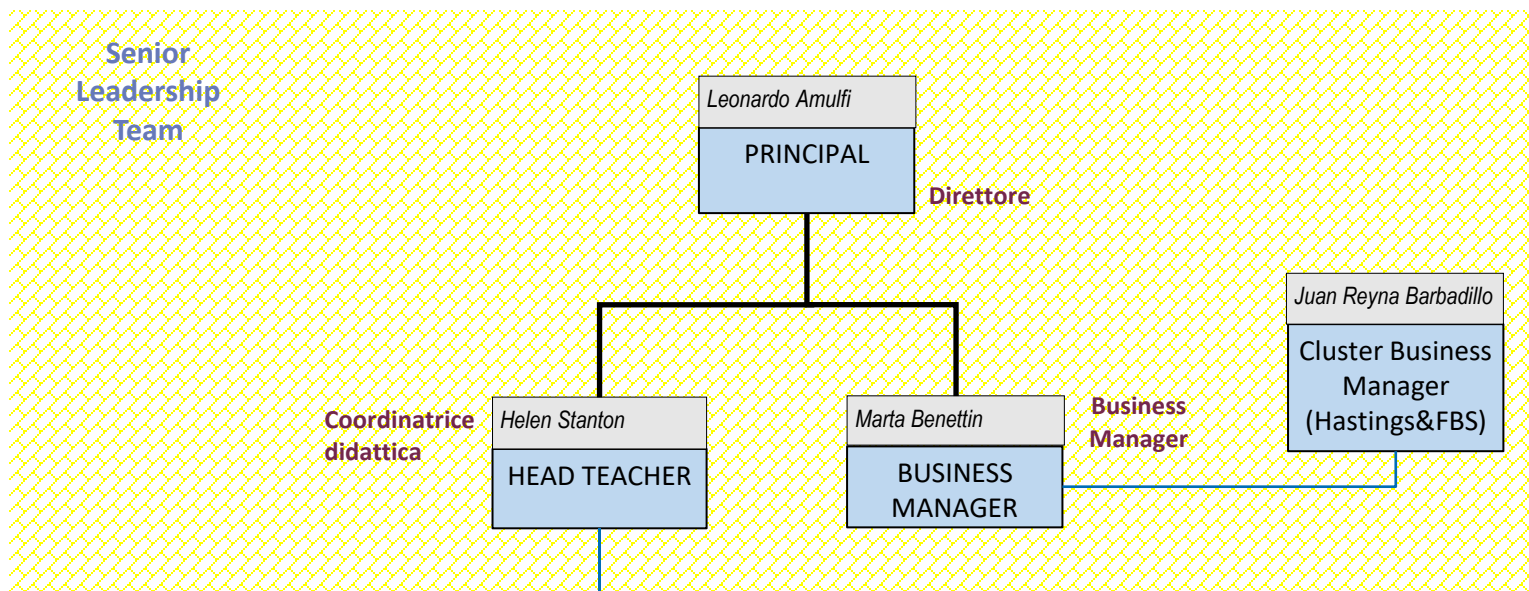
Senior Leadership Team

Leonardo Amulfi

PRINCIPAL

Direttore

Juan Reyna Barbadillo

Cluster Business Manager (Hastings&FBS)

Coordinatrice didattica

Helen Stanton

HEAD TEACHER

Marta Benettin

BUSINESS MANAGER

Business Manager